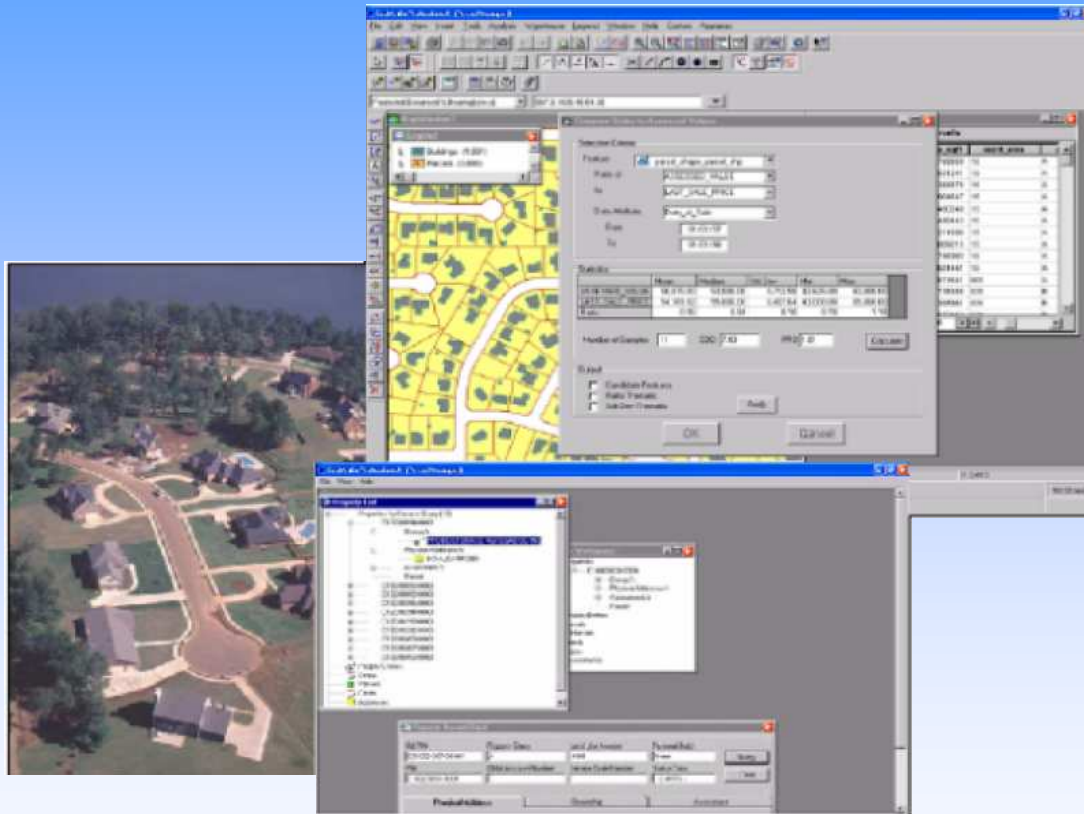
Buildings
Parcels
Selection Criteria
Feature
Ratio of
to
Date Attribute
From
To
Statistics
Mean
Median
Min
Max
Number of Samples
COD
PRD
Calculate
Output
Candidate Features
Ratio Thematic
Sale Date Thematic
Apply
OK
Cancel
Property List
Physical Attributes
Ownership